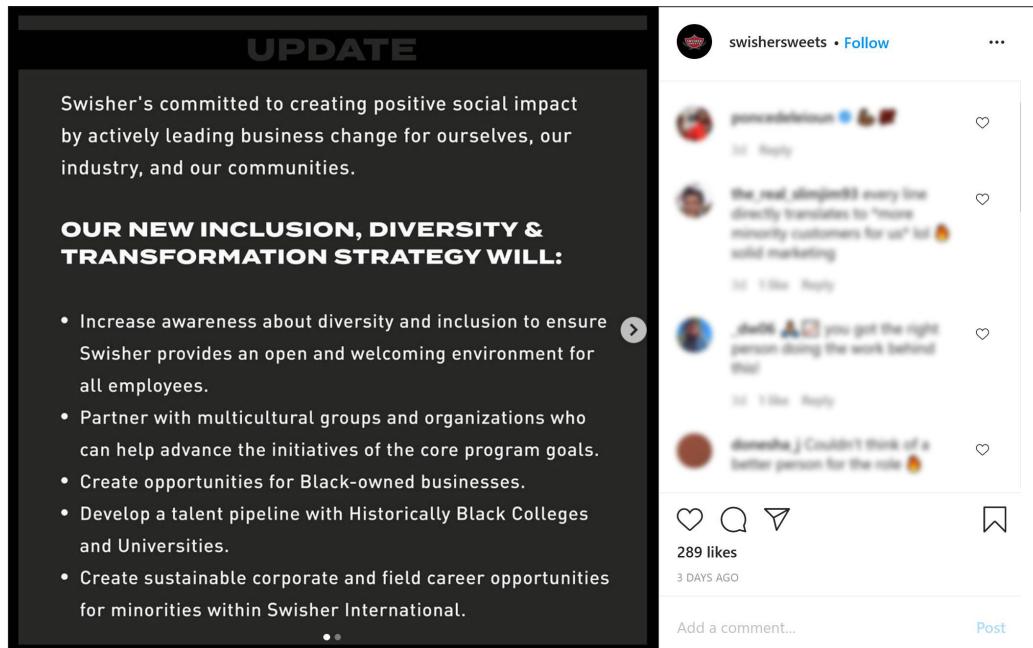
UPDATE

Swisher's committed to creating positive social impact by actively leading business change for ourselves, our industry, and our communities.

OUR NEW INCLUSION, DIVERSITY & TRANSFORMATION STRATEGY WILL:

• Increase awareness about diversity and inclusion to ensure Swisher provides an open and welcoming environment for all employees.
• Partner with multicultural groups and organizations who can help advance the initiatives of the core program goals.
• Create opportunities for Black-owned businesses.
• Develop a talent pipeline with Historically Black Colleges and Universities.
• Create sustainable corporate and field career opportunities for minorities within Swisher International.

swishersweets • Follow

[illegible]

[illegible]

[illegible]

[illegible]

289 likes
3 DAYS AGO

Add a comment...
Post